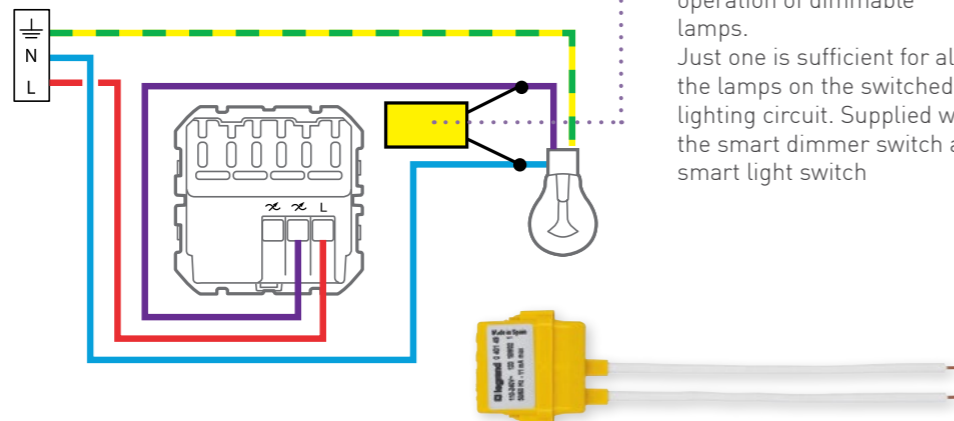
N
L
operation of dimmable lamps.
Just one is sufficient for al
the lamps on the switched
lighting circuit. Supplied w
the smart dimmer switch a
smart light switch

L

Made in Spain
0 401 49
legrand
110-240V~ 125 50/60
50/60 Hz - 11 mA max